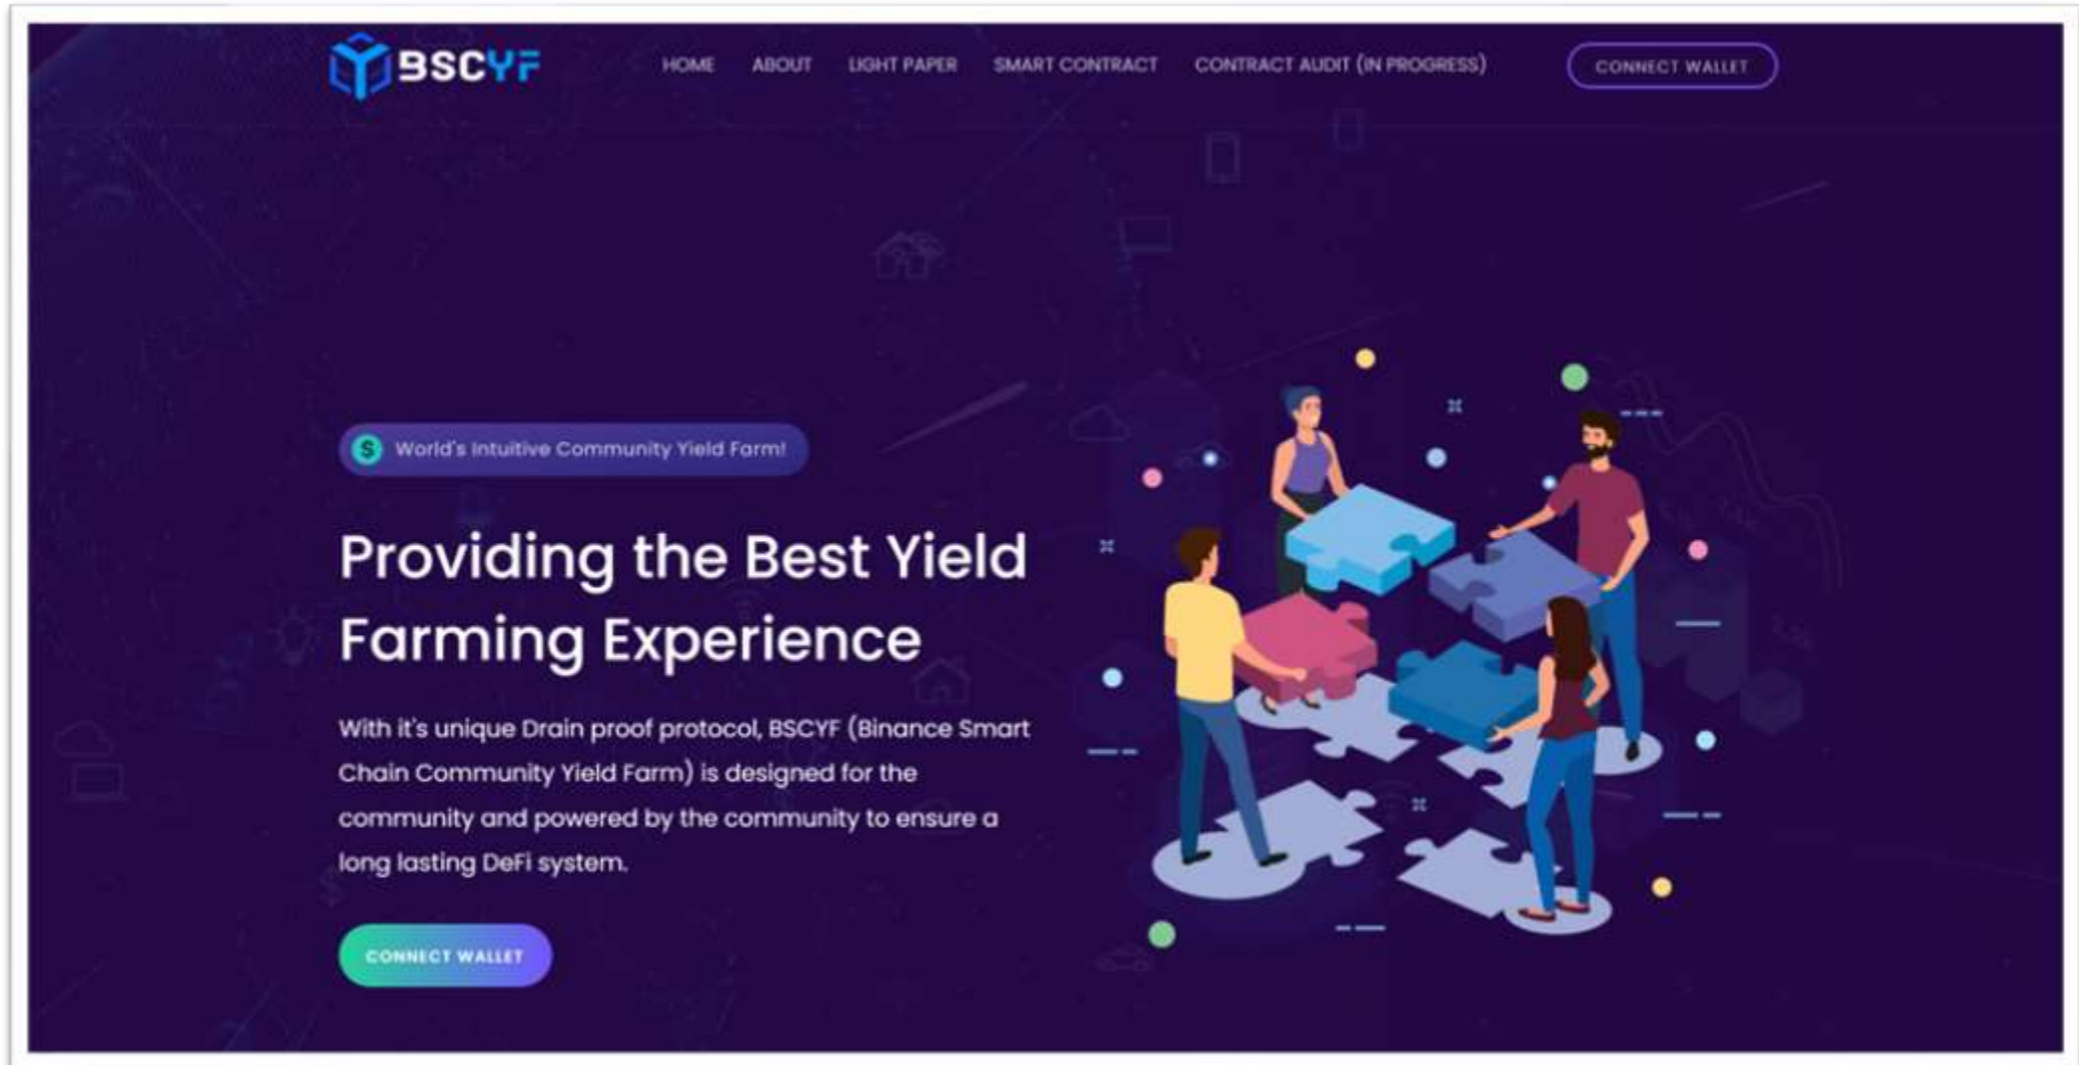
BSCYF

HOME ABOUT LIGHT PAPER SMART CONTRACT CONTRACT AUDIT (IN PROGRESS) CONNECT WALLET

World's Intuitive Community Yield Farm!

Providing the Best Yield Farming Experience

With it's unique Drain proof protocol, BSCYF (Binance Smart Chain Community Yield Farm) is designed for the community and powered by the community to ensure a long lasting DeFi system.

CONNECT WALLET